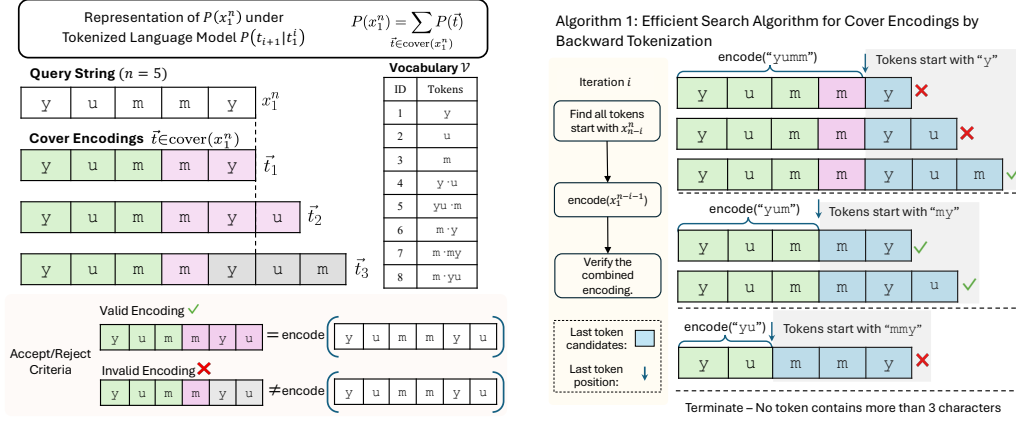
Representation of $P(x_1^n)$ under Tokenized Language Model $P(t_{i+1}|t_1^i)$

$P(x_1^n) = \sum_{\vec{t}\in\text{cover}(x_1^n)} P(\vec{t})$

Query String ($n = 5$)

| y | u | m | m | y |
|---|---|---|---|---|

$x_1^n$

Cover Encodings $\vec{t}\in\text{cover}(x_1^n)$

| y | u | m | m | y |
|---|---|---|---|---|

$\vec{t}_1$

| y | u | m | m | y | u |
|---|---|---|---|---|---|

$\vec{t}_2$

| y | u | m | m | y | u | m |
|---|---|---|---|---|---|---|

$\vec{t}_3$

Vocabulary $\mathcal{V}$

| ID | Tokens |
|---|---|
| 1 | y |
| 2 | u |
| 3 | m |
| 4 | y·u |
| 5 | yu·m |
| 6 | m·y |
| 7 | m·my |
| 8 | m·yu |

Accept/Reject Criteria

Valid Encoding ✓

y u m m y u = encode( y u m m y u )

Invalid Encoding ✗

y u m m y u ≠encode( y u m m y u )

Algorithm 1: Efficient Search Algorithm for Cover Encodings by Backward Tokenization

Iteration $i$

Find all tokens start with $x_{n-i}^n$

encode($x_1^{n-i-1}$)

Verify the combined encoding.

Last token candidates:

Last token position:

encode("yumm")

Tokens start with "y"

y u m m y ✗

y u m m y u ✗

y u m m y u m ✓

encode("yum")

Tokens start with "my"

y u m m y ✓

y u m m y u ✓

encode("yu")

Tokens start with "mmy"

y u m m y ✗

Terminate – No token contains more than 3 characters